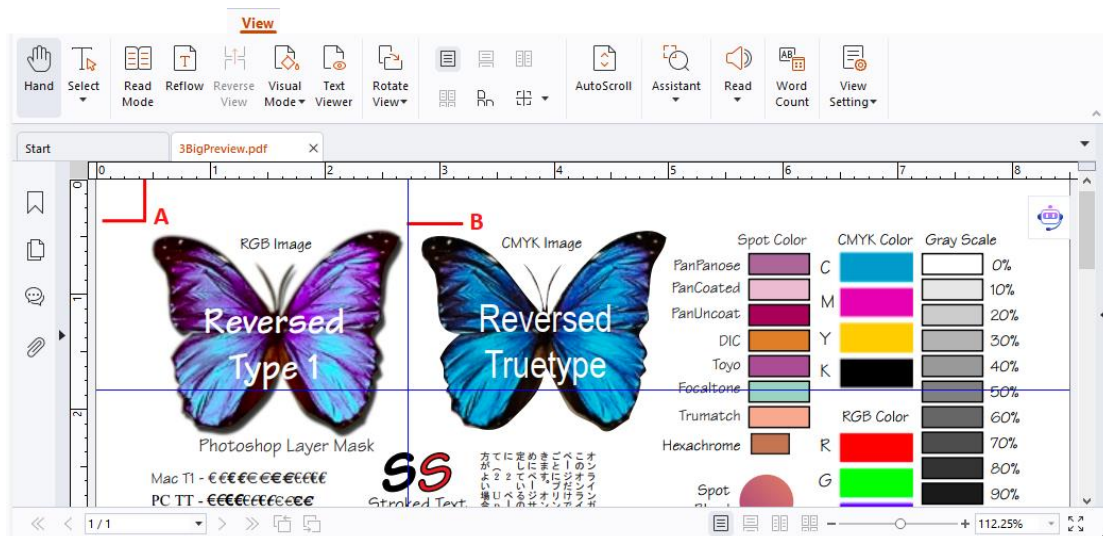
View

Hand Select Read Mode Reflow Reverse View Visual Mode Text Viewer Rotate View AutoScroll Assistant Read Word Count View Setting

Start 3BigPreview.pdf ×

0 1 2 3 4 5 6 7 8

A B

RGB Image
Reversed Type 1
Photoshop Layer Mask
Mac T1 - €€€€€€€€€€€€
PC TT - €€€€€€€€€€€€

CMYK Image
Reversed Truetype

SS
Stroked Text

Spot Color
PanPanose
PanCoated
PanUncoat
DIC
Toyo
Focaltone
Trumatch
Hexachrome
Spot

CMYK Color
C
M
Y
K

RGB Color
R
G

Gray Scale
0%
10%
20%
30%
40%
50%
60%
70%
80%
90%

1 / 1

112.25%